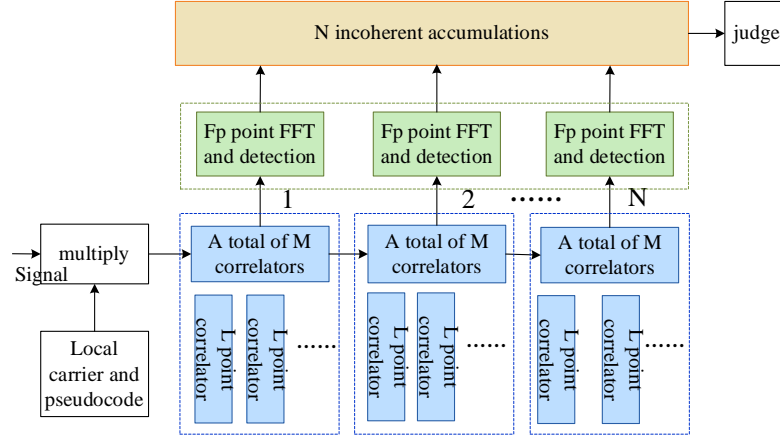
N incoherent accumulations

judge

Fp point FFT and detection

Fp point FFT and detection

Fp point FFT and detection

1

2

……

N

Signal

multiply

A total of M correlators

A total of M correlators

A total of M correlators

Local carrier and pseudocode

L point correlator

L point correlator

……

L point correlator

L point correlator

……

L point correlator

L point correlator

……